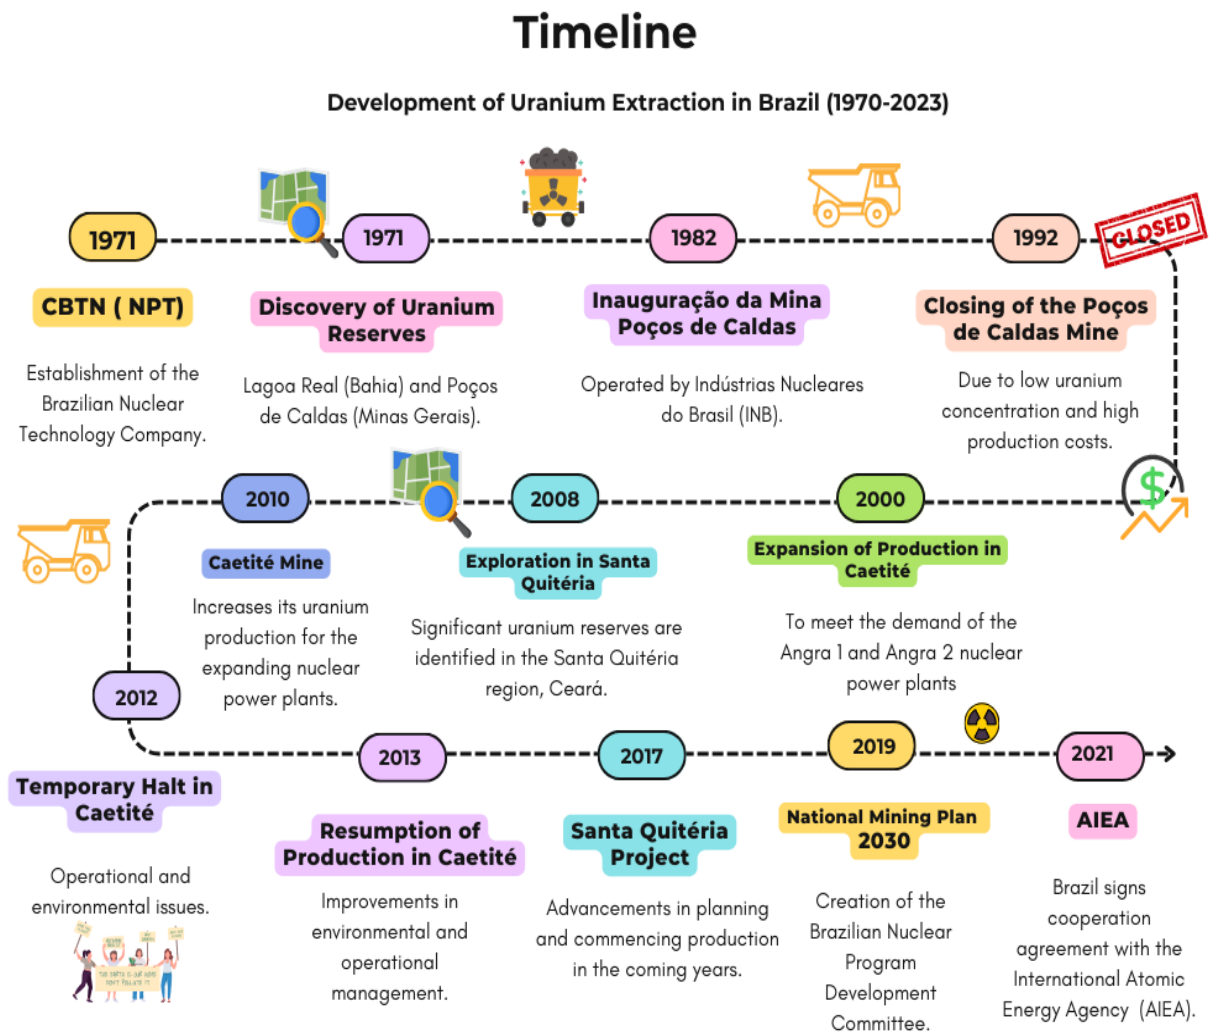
Timeline

Development of Uranium Extraction in Brazil (1970-2023)

1971

CBTN ( NPT)

Establishment of the Brazilian Nuclear Technology Company.

1971

Discovery of Uranium Reserves

Lagoa Real (Bahia) and Poços de Caldas (Minas Gerais).

1982

Inauguração da Mina Poços de Caldas

Operated by Indústrias Nucleares do Brasil (INB).

1992

CLOSED

Closing of the Poços de Caldas Mine

Due to low uranium concentration and high production costs.

2010

Caetité Mine

Increases its uranium production for the expanding nuclear power plants.

2008

Exploration in Santa Quitéria

Significant uranium reserves are identified in the Santa Quitéria region, Ceará.

2000

Expansion of Production in Caetité

To meet the demand of the Angra 1 and Angra 2 nuclear power plants

2012

Temporary Halt in Caetité

Operational and environmental issues.

2013

Resumption of Production in Caetité

Improvements in environmental and operational management.

2017

Santa Quitéria Project

Advancements in planning and commencing production in the coming years.

2019

National Mining Plan 2030

Creation of the Brazilian Nuclear Program Development Committee.

2021

AIEA

Brazil signs cooperation agreement with the International Atomic Energy Agency (AIEA).